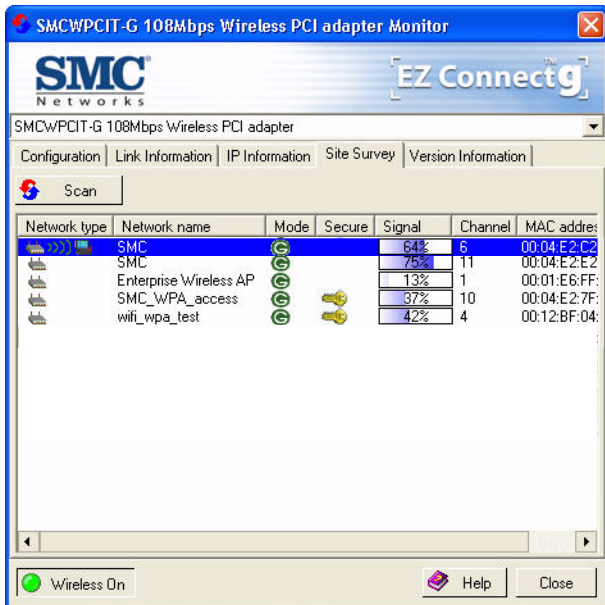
SMCWPCIT-G 108Mbps Wireless PCI adapter Monitor

SMC® Networks

EZ Connect™ g

SMCWPCIT-G 108Mbps Wireless PCI adapter

Configuration | Link Information | IP Information | Site Survey | Version Information

Scan

| Network type | Network name | Mode | Secure | Signal | Channel | MAC addres |
|---|---|---|---|---|---|---|
| | SMC | G | | 64% | 6 | 00:04:E2:C2 |
| | SMC | G | | 75% | 11 | 00:04:E2:E2 |
| | Enterprise Wireless AP | G | | 13% | 1 | 00:01:E6:FF: |
| | SMC_WPA_access | G | | 37% | 10 | 00:04:E2:7F: |
| | wifi_wpa_test | G | | 42% | 4 | 00:12:BF:04: |

Wireless On

Help

Close